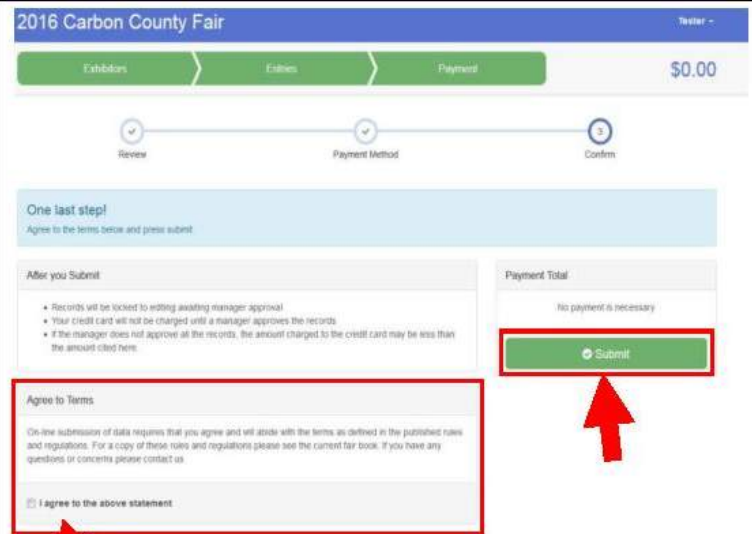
2016 Carbon County Fair

Tester -

Exhibitors

Entries

Payment

$0.00

Review

Payment Method

3

Confirm

One last step!

Agree to the terms below and press submit

After you Submit

- Records will be locked to editing awaiting manager approval
- Your credit card will not be charged until a manager approves the records
- If the manager does not approve all the records, the amount charged to the credit card may be less than the amount cited here.

Payment Total

No payment is necessary

Submit

Agree to Terms

On-line submission of data requires that you agree and will abide with the terms as defined in the published rules and regulations. For a copy of these rules and regulations please see the current fair book. If you have any questions or concerns please contact us.

I agree to the above statement